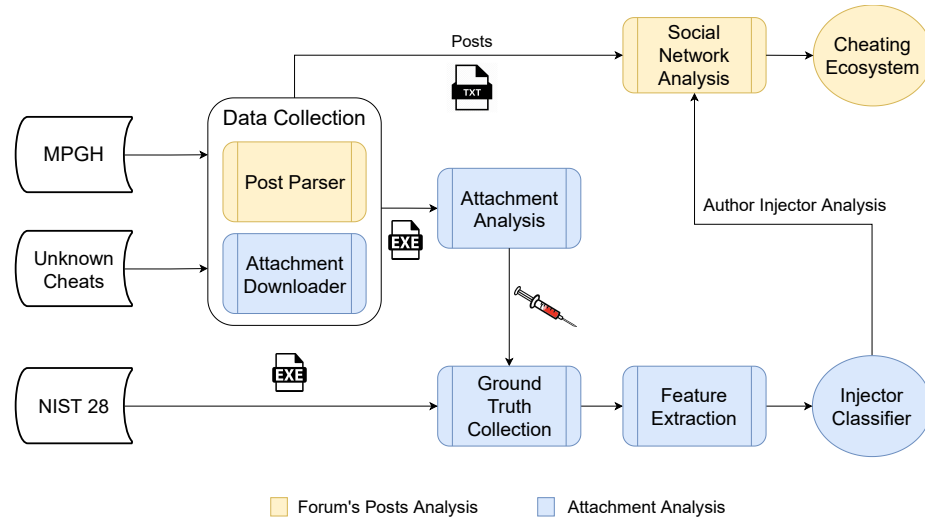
Posts

TXT

Social Network Analysis

Cheating Ecosystem

MPGH

Data Collection

Post Parser

Attachment Downloader

Unknown Cheats

EXE

Attachment Analysis

Author Injector Analysis

NIST 28

EXE

Ground Truth Collection

Feature Extraction

Injector Classifier

Forum's Posts Analysis

Attachment Analysis